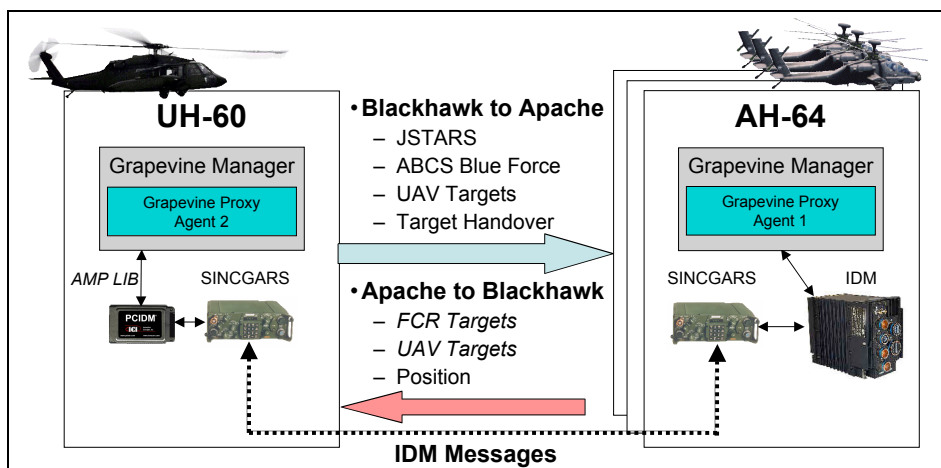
UH-60

Grapevine Manager

Grapevine Proxy Agent 2

AMP LIB

PCIDM

SINCGARS

•Blackhawk to Apache
– JSTARS
– ABCS Blue Force
– UAV Targets
– Target Handover

•Apache to Blackhawk
– *FCR Targets*
– *UAV Targets*
– Position

AH-64

Grapevine Manager

Grapevine Proxy Agent 1

SINCGARS

IDM

IDM Messages